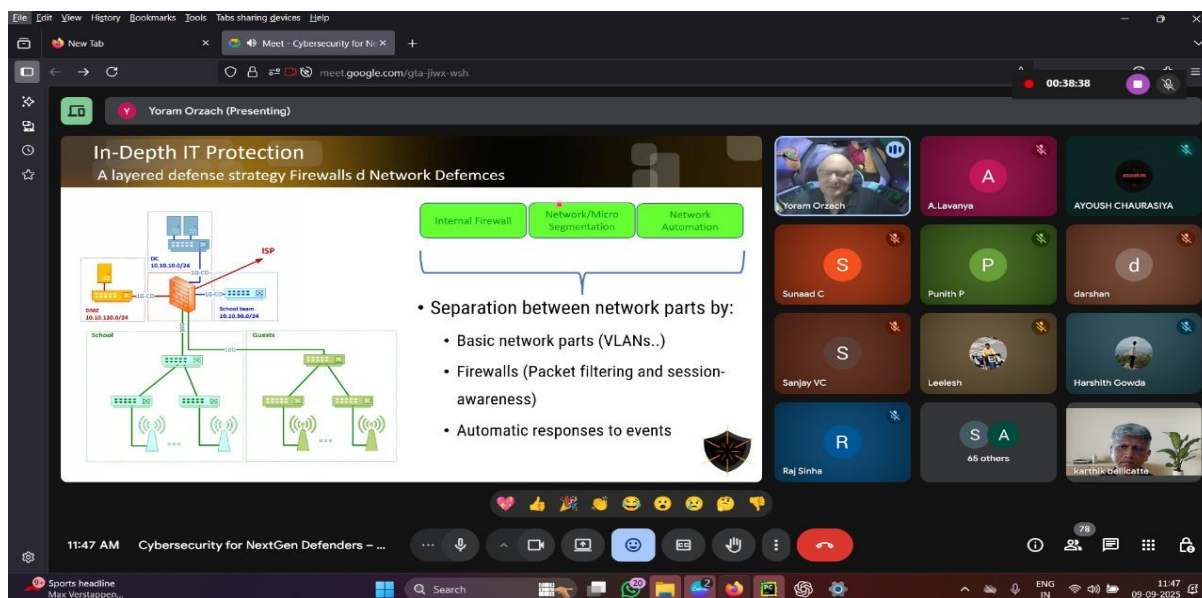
File Edit View History Bookmarks Tools Tabs sharing devices Help

New Tab
Meet - Cybersecurity for Ne
meet.google.com/gta-jiwx-wsh
00:38:38

Yoram Orzach (Presenting)

In-Depth IT Protection
A layered defense strategy Firewalls d Network Defemces

DC
10.10.10.0/24
ISP
DMZ
10.10.120.0/24
School team
10.10.30.0/24
School
Guests

Internal Firewall
Network/Micro Segmentation
Network Automation

• Separation between network parts by:
• Basic network parts (VLANs..)
• Firewalls (Packet filtering and session-awareness)
• Automatic responses to events

Yoram Orzach
A
A.Lavanya
AYOUSH CHAURASIYA
S
Sunaad C
P
Punith P
d
darshan
S
Sanjay VC
Leelesh
Harshith Gowda
R
Raj Sinha
S A
65 others
karthik bellicatte

11:47 AM Cybersecurity for NextGen Defenders – ...
78

Sports headline
Max Verstappen...
Search
ENG
IN
11:47
09-09-2025